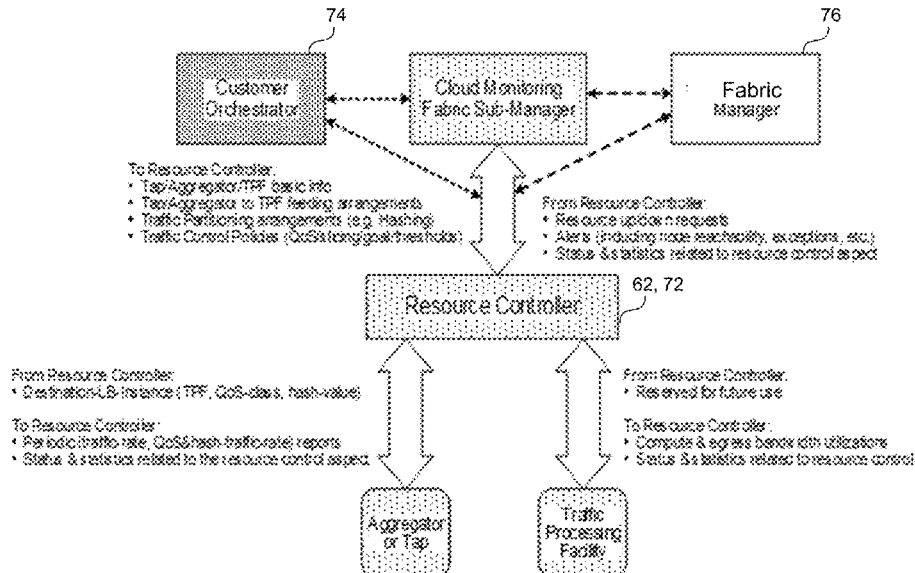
74

76

Customer Orchestrator

Cloud Monitoring Fabric Sub-Manager

Fabric Manager

To Resource Controller:
• Tap/Aggregator/TPF basic info
• Tap/Aggregator to TPF feeding arrangements
• Traffic Partitioning arrangements (e.g. Hashing)
• Traffic Control Policies (QoS/long/goal/thresholds)

From Resource Controller:
• Resource uption requests
• Alerts (including node reachability, exceptions, etc.)
• Status & statistics related to resource control aspect

Resource Controller

62, 72

From Resource Controller:
• Destination-LB-instance (TPF, QoS-class, hash-value)

To Resource Controller:
• Periodic traffic rate, QoS&hash-traffic-rate) reports
• Status & statistics related to the resource control aspect

From Resource Controller:
• Reserved for future use

To Resource Controller:
• Compute & egress bandwidth utilizations
• Status & statistics related to resource control

Aggregator or Tap

Traffic Processing Facility